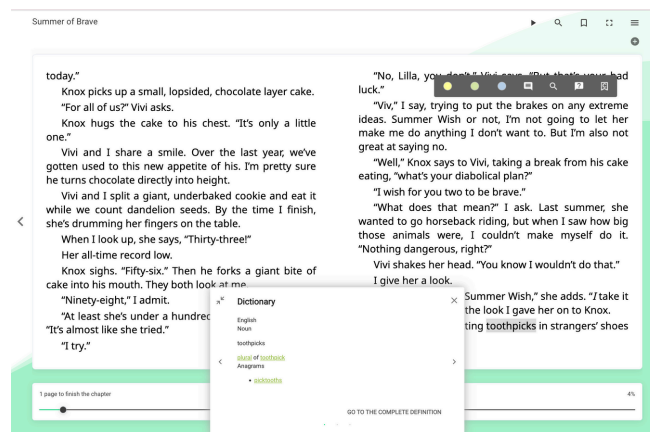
Summer of Brave

today."

Knox picks up a small, lopsided, chocolate layer cake.

"For all of us?" Vivi asks.

Knox hugs the cake to his chest. "It's only a little one."

Vivi and I share a smile. Over the last year, we've gotten used to this new appetite of his. I'm pretty sure he turns chocolate directly into height.

Vivi and I split a giant, underbaked cookie and eat it while we count dandelion seeds. By the time I finish, she's drumming her fingers on the table.

When I look up, she says, "Thirty-three!"

Her all-time record low.

Knox sighs. "Fifty-six." Then he forks a giant bite of cake into his mouth. They both look at me.

"Ninety-eight," I admit.

"At least she's under a hundre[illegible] "It's almost like she tried."

"I try."

"No, Lilla, yo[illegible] luck."

"Viv," I say, trying to put the brakes on any extreme ideas. Summer Wish or not, I'm not going to let her make me do anything I don't want to. But I'm also not great at saying no.

"Well," Knox says to Vivi, taking a break from his cake eating, "what's your diabolical plan?"

"I wish for you two to be brave."

"What does that mean?" I ask. Last summer, she wanted to go horseback riding, but when I saw how big those animals were, I couldn't make myself do it. "Nothing dangerous, right?"

Vivi shakes her head. "You know I wouldn't do that."

I give her a look.

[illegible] Summer Wish," she adds. "*I* take it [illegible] the look I gave her on to Knox. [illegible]ting toothpicks in strangers' shoes

Dictionary

English
Noun

toothpicks

plural of toothpick
Anagrams

• picktooths

GO TO THE COMPLETE DEFINITION

1 page to finish the chapter

4%